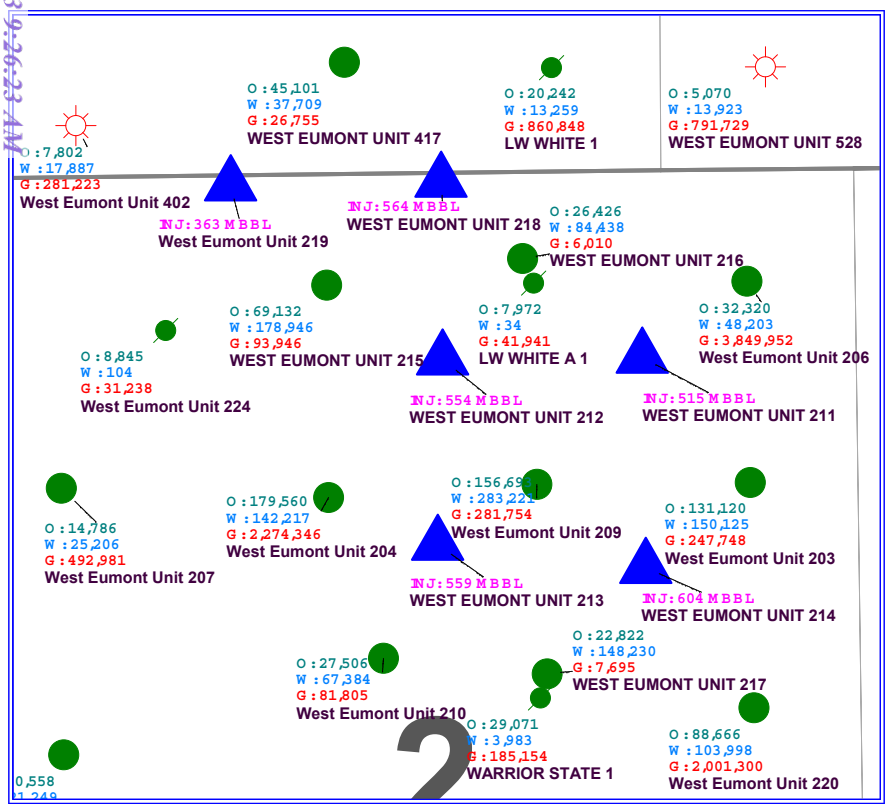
3:26:23 AM

O:45,101
W:37,709
G:26,755
WEST EUMONT UNIT 417

O:20,242
W:13,259
G:860,848
LW WHITE 1

O:5,070
W:13,923
G:791,729
WEST EUMONT UNIT 528

O:7,802
W:17,887
G:281,223
West Eumont Unit 402

INJ:363 MBBL
West Eumont Unit 219

INJ:564 MBBL
WEST EUMONT UNIT 218

O:26,426
W:84,438
G:6,010
WEST EUMONT UNIT 216

O:69,132
W:178,946
G:93,946
WEST EUMONT UNIT 215

O:7,972
W:34
G:41,941
LW WHITE A 1

O:32,320
W:48,203
G:3,849,952
West Eumont Unit 206

O:8,845
W:104
G:31,238
West Eumont Unit 224

INJ:554 MBBL
WEST EUMONT UNIT 212

INJ:515 MBBL
WEST EUMONT UNIT 211

O:156,69
W:283,221
G:281,754
West Eumont Unit 209

O:179,560
W:142,217
G:2,274,346
West Eumont Unit 204

O:131,120
W:150,125
G:247,748
West Eumont Unit 203

O:14,786
W:25,206
G:492,981
West Eumont Unit 207

INJ:559 MBBL
WEST EUMONT UNIT 213

INJ:604 MBBL
WEST EUMONT UNIT 214

O:22,822
W:148,230
G:7,695
WEST EUMONT UNIT 217

O:27,506
W:67,384
G:81,805
West Eumont Unit 210

O:29,071
W:3,983
G:185,154
WARRIOR STATE 1

O:88,666
W:103,998
G:2,001,300
West Eumont Unit 220

0,558
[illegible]1,249

2